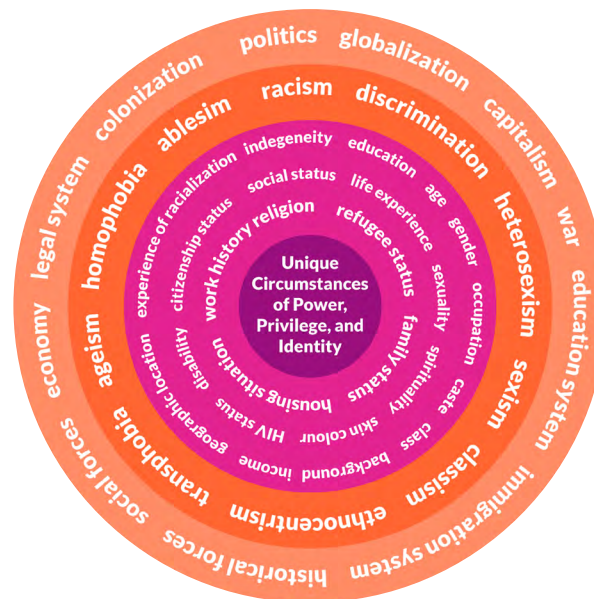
Unique Circumstances of Power, Privilege, and Identity

work history religion
refugee status
family status
housing situation

experience of racialization
indegeneity
education
age
gender
sexuality
occupation
spirituality
caste
class
skin colour
background
income
HIV status
disability
geographic location
citizenship status
social status
life experience

racism
discrimination
heterosexism
sexism
classism
ethnocentrism
transphobia
ageism
homophobia
ablesim

politics
globalization
capitalism
war
education system
immigration system
historical forces
social forces
economy
legal system
colonization